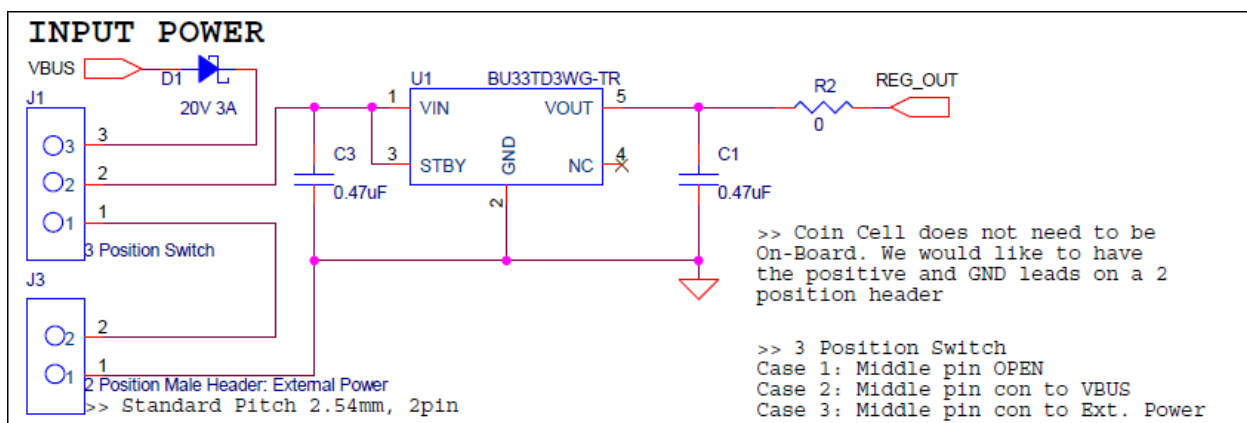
INPUT POWER

VBUS
D1
20V 3A
J1
3
2
1
O3
O2
O1
3 Position Switch
J3
O2
O1
2
1
2 Position Male Header: External Power
>> Standard Pitch 2.54mm, 2pin

U1 BU33TD3WG-TR
1 VIN
3 STBY
GND
2
VOUT 5
NC 4
C3
0.47uF
C1
0.47uF
R2
0
REG_OUT

>> Coin Cell does not need to be On-Board. We would like to have the positive and GND leads on a 2 position header

>> 3 Position Switch
Case 1: Middle pin OPEN
Case 2: Middle pin con to VBUS
Case 3: Middle pin con to Ext. Power